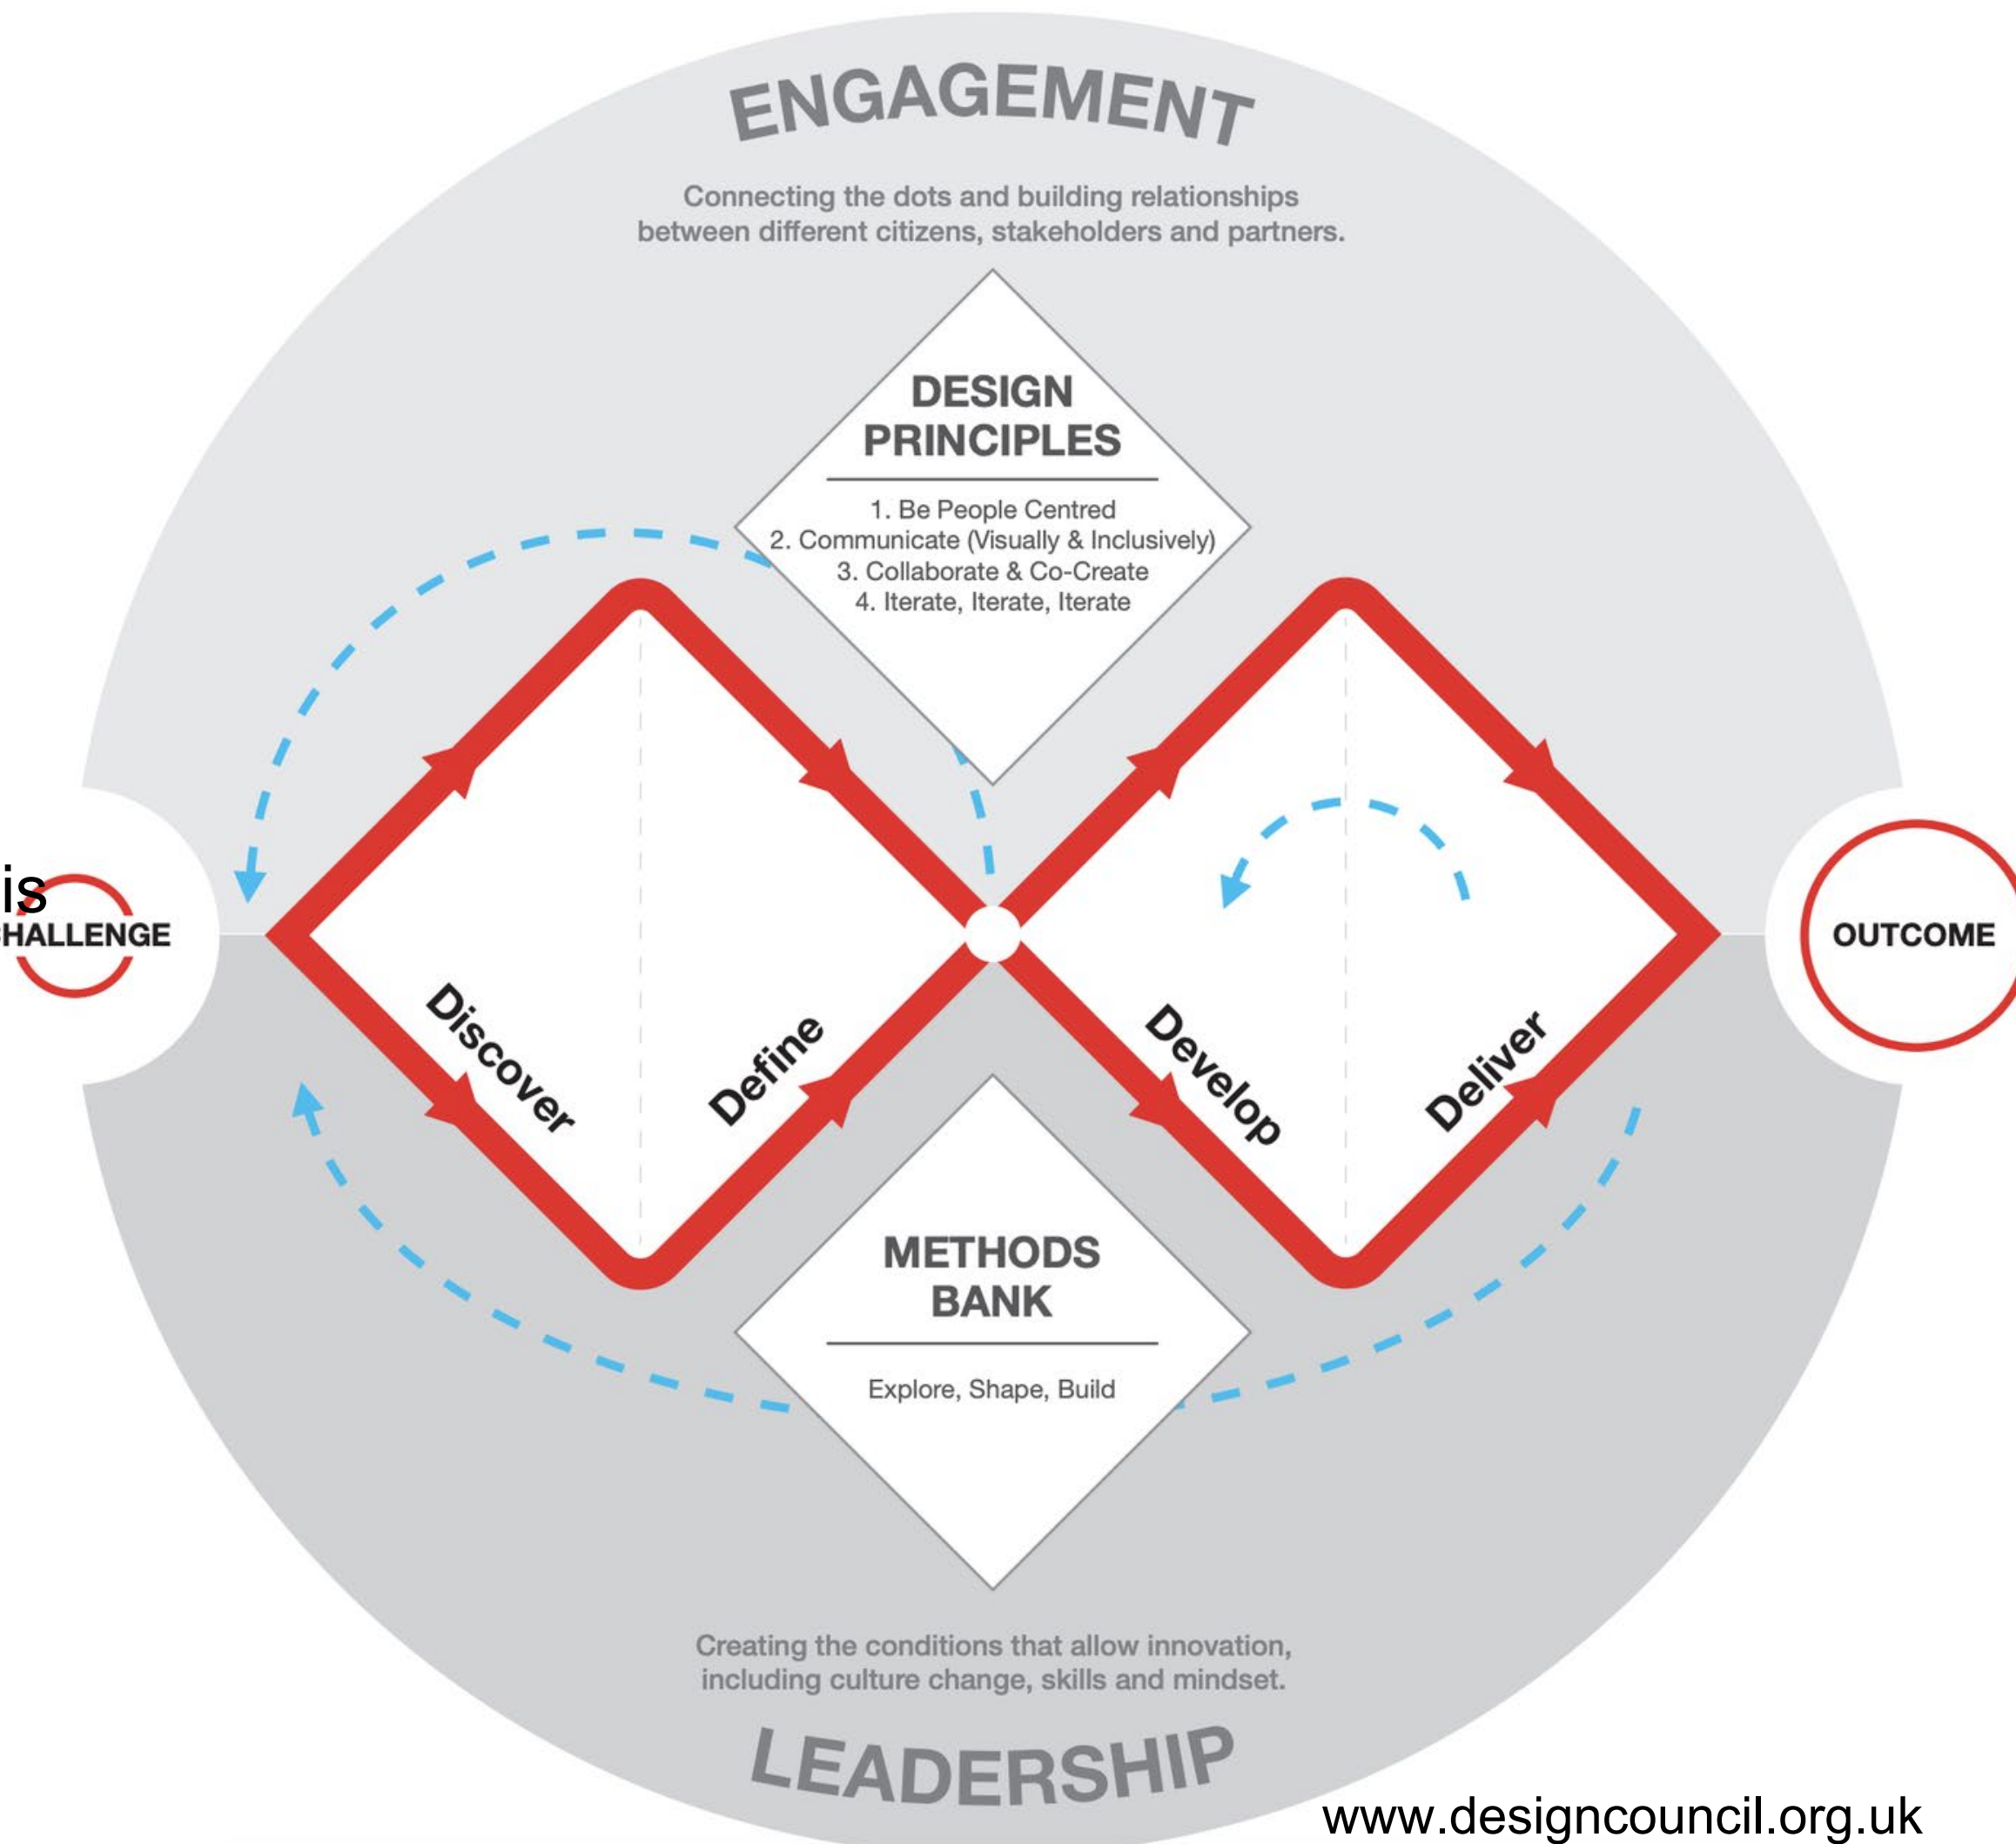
ENGAGEMENT

Connecting the dots and building relationships between different citizens, stakeholders and partners.

DESIGN PRINCIPLES

1. Be People Centred
2. Communicate (Visually & Inclusively)
3. Collaborate & Co-Create
4. Iterate, Iterate, Iterate

is
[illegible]HALLENGE

Discover

Define

Develop

Deliver

OUTCOME

METHODS BANK

Explore, Shape, Build

Creating the conditions that allow innovation, including culture change, skills and mindset.

LEADERSHIP

www.designcouncil.org.uk